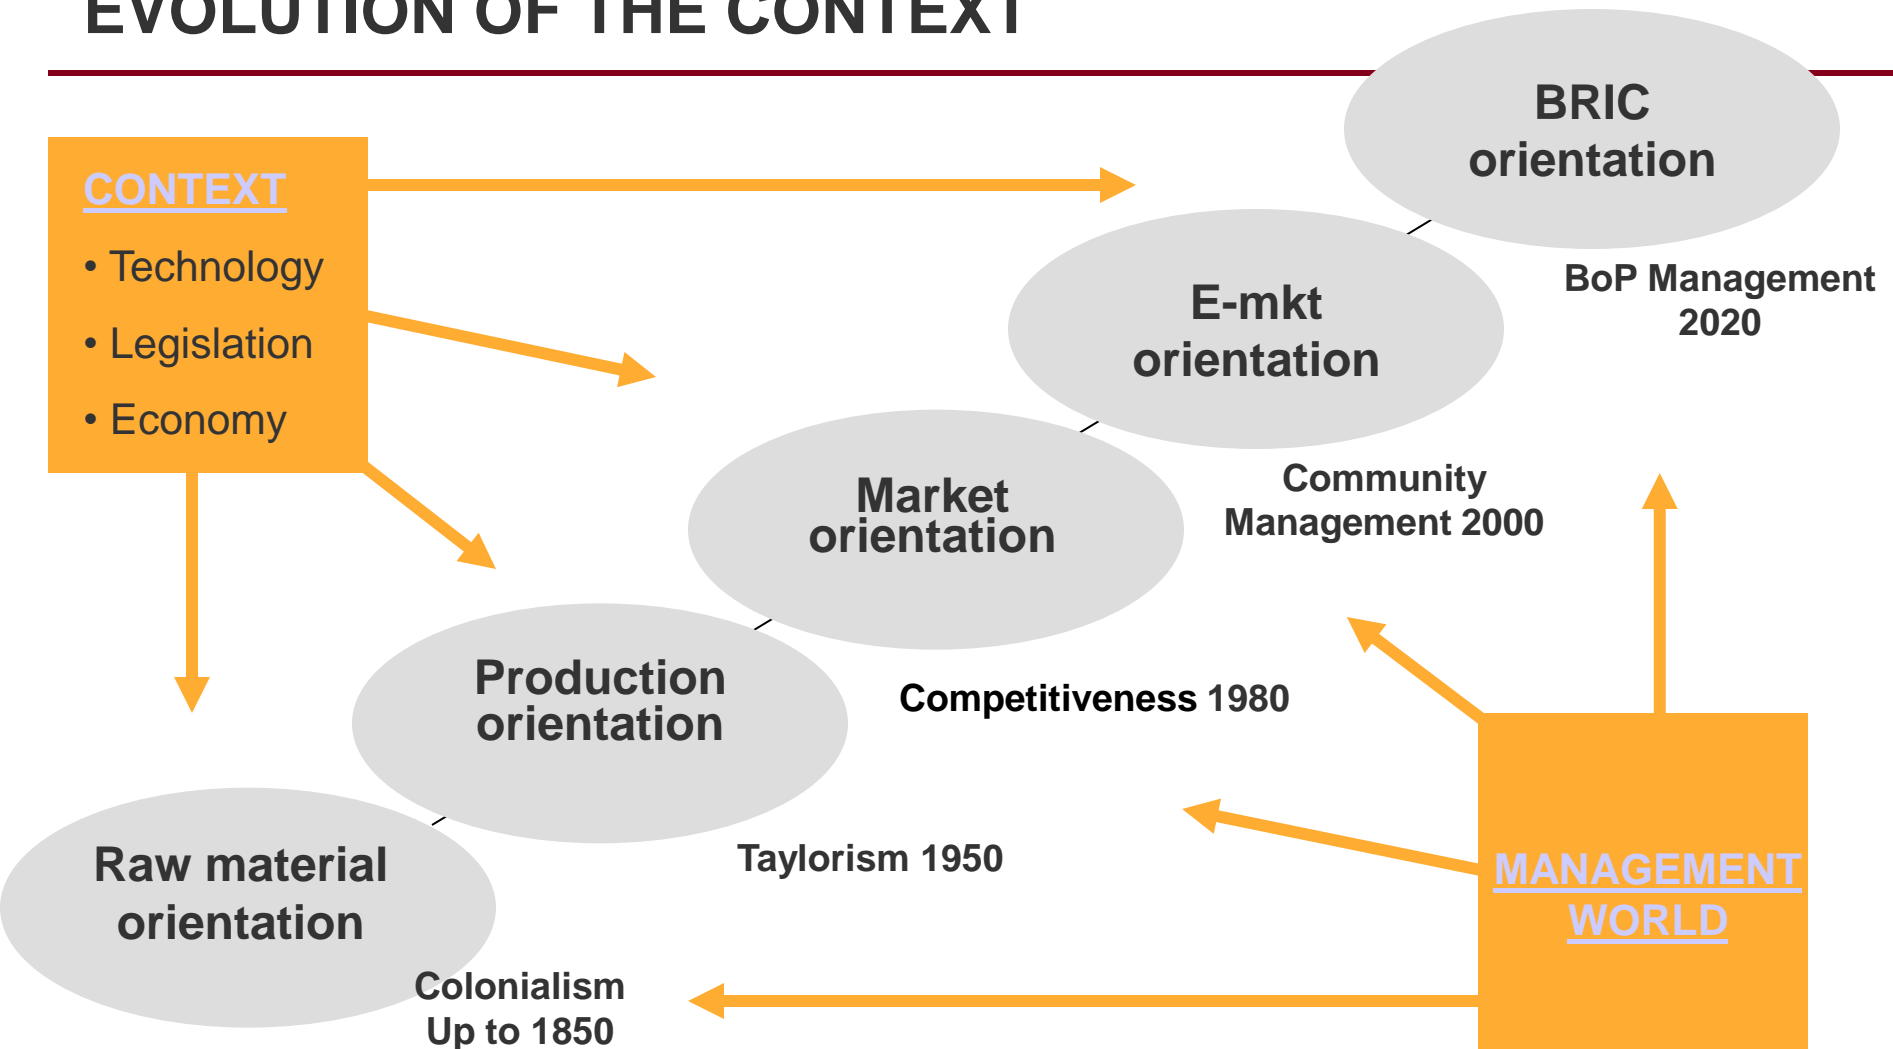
EVOLUTION OF THE CONTEXT

CONTEXT
• Technology
• Legislation
• Economy

BRIC orientation

BoP Management 2020

E-mkt orientation

Community Management 2000

Market orientation

Competitiveness 1980

Production orientation

Taylorism 1950

Raw material orientation

Colonialism Up to 1850

MANAGEMENT WORLD